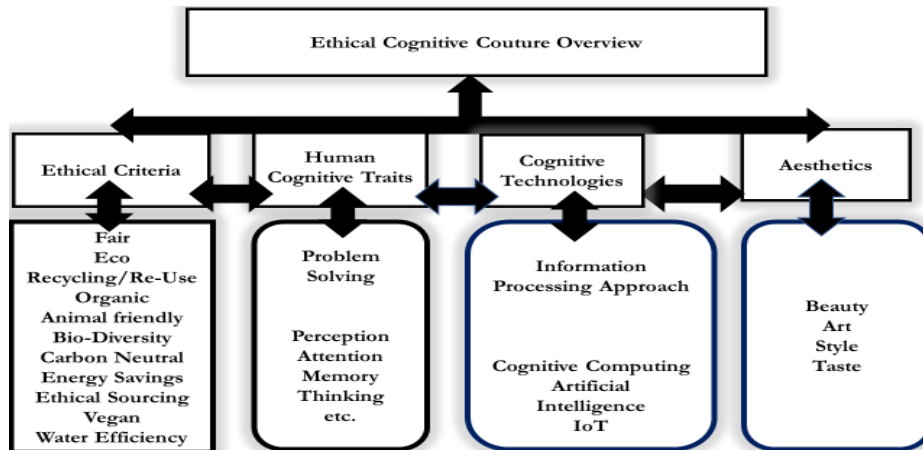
Ethical Cognitive Couture Overview

Ethical Criteria

Human Cognitive Traits

Cognitive Technologies

Aesthetics

Fair
Eco
Recycling/Re-Use
Organic
Animal friendly
Bio-Diversity
Carbon Neutral
Energy Savings
Ethical Sourcing
Vegan
Water Efficiency

Problem Solving

Perception
Attention
Memory
Thinking
etc.

Information Processing Approach

Cognitive Computing
Artificial Intelligence
IoT

Beauty
Art
Style
Taste